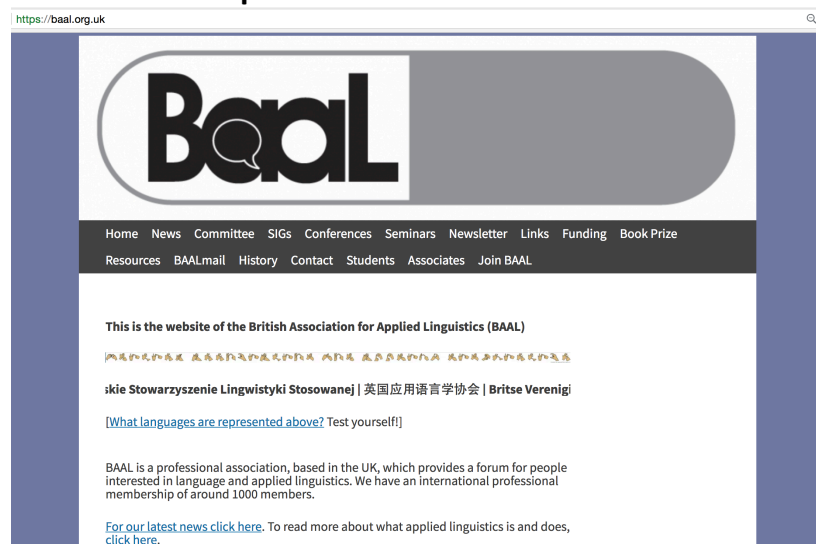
https://baal.org.uk

BaaL

Home News Committee SIGs Conferences Seminars Newsletter Links Funding Book Prize Resources BAALmail History Contact Students Associates Join BAAL

This is the website of the British Association for Applied Linguistics (BAAL)

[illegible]

skie Stowarzyszenie Lingwistyki Stosowanej | 英国应用语言学协会 | Britse Verenigi

[What languages are represented above? Test yourself!]

BAAL is a professional association, based in the UK, which provides a forum for people interested in language and applied linguistics. We have an international professional membership of around 1000 members.

For our latest news click here. To read more about what applied linguistics is and does, click here.